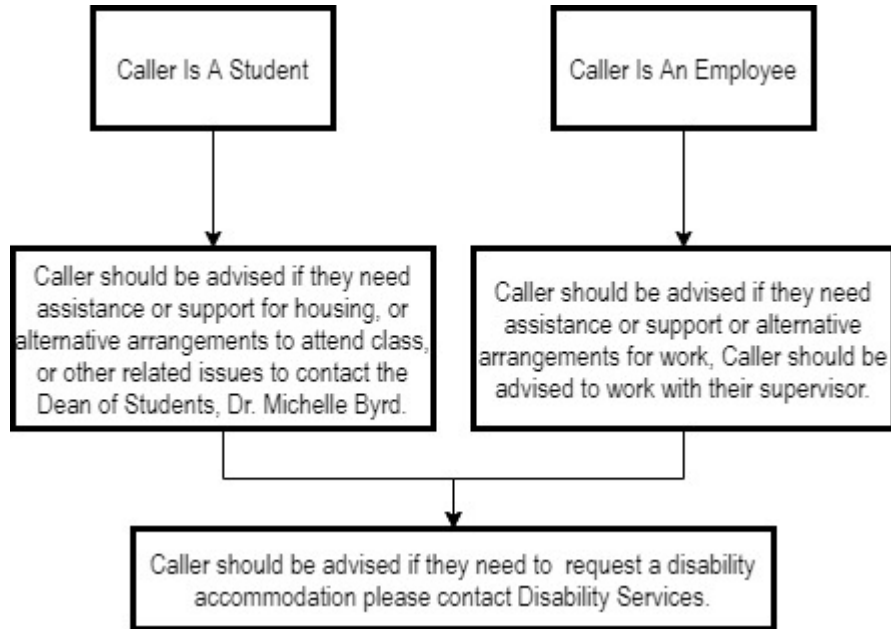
Caller Is A Student

Caller Is An Employee

Caller should be advised if they need assistance or support for housing, or alternative arrangements to attend class, or other related issues to contact the Dean of Students, Dr. Michelle Byrd.

Caller should be advised if they need assistance or support or alternative arrangements for work, Caller should be advised to work with their supervisor.

Caller should be advised if they need to request a disability accommodation please contact Disability Services.